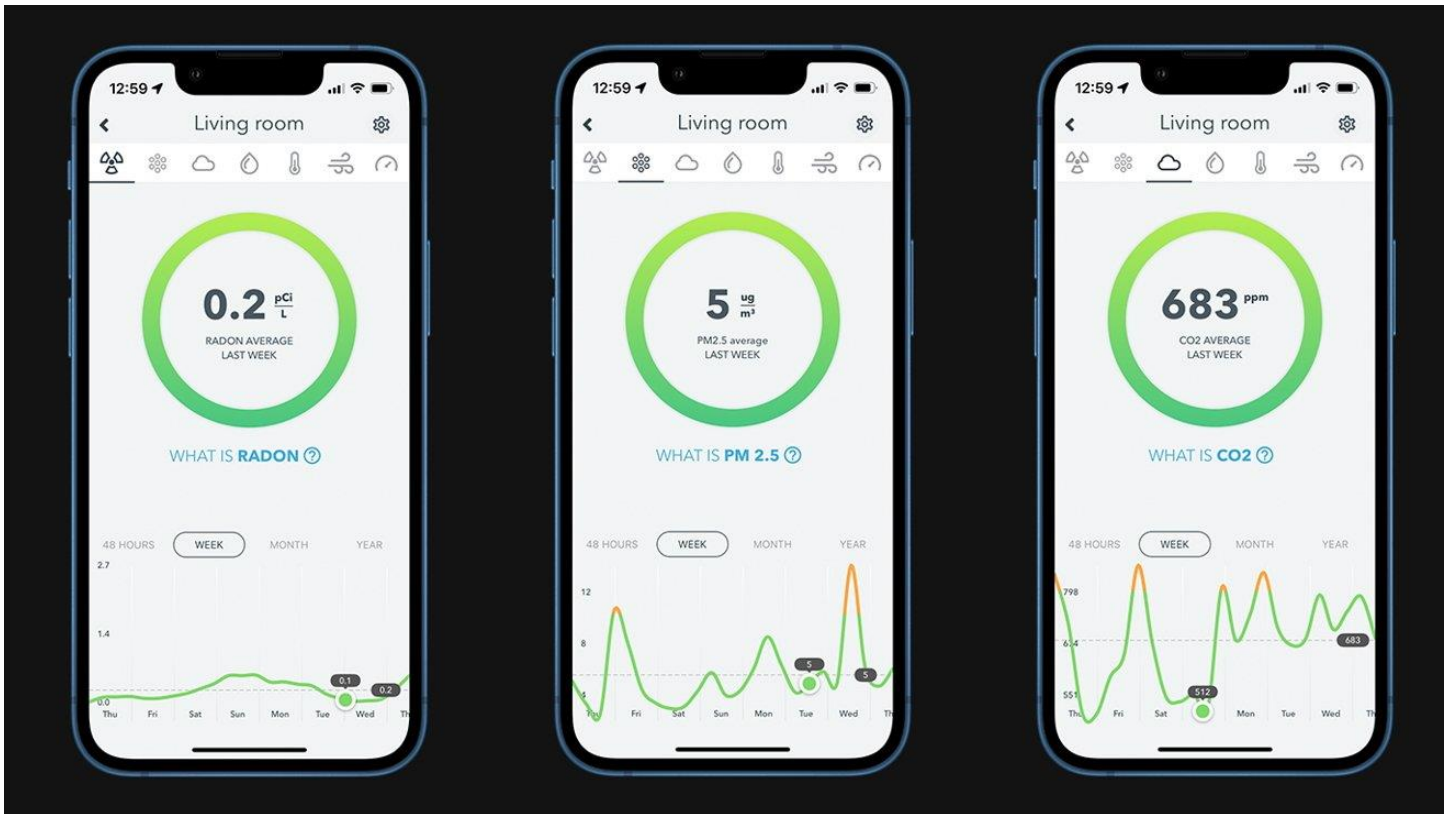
12:59

Living room

0.2 $\frac{pCi}{L}$

RADON AVERAGE
LAST WEEK

WHAT IS RADON

48 HOURS WEEK MONTH YEAR

2.7
1.4
0.0

0.1
0.2

Thu Fri Sat Sun Mon Tue Wed Th

12:59

Living room

5 $\frac{ug}{m^3}$

PM2.5 average
LAST WEEK

WHAT IS PM 2.5

48 HOURS WEEK MONTH YEAR

12
8
4

5
5

Thu Fri Sat Sun Mon Tue Wed Th

12:59

Living room

683 ppm

CO2 AVERAGE
LAST WEEK

WHAT IS CO2

48 HOURS WEEK MONTH YEAR

798
674
551

512
683

Thu Fri Sat Sun Mon Tue Wed Th